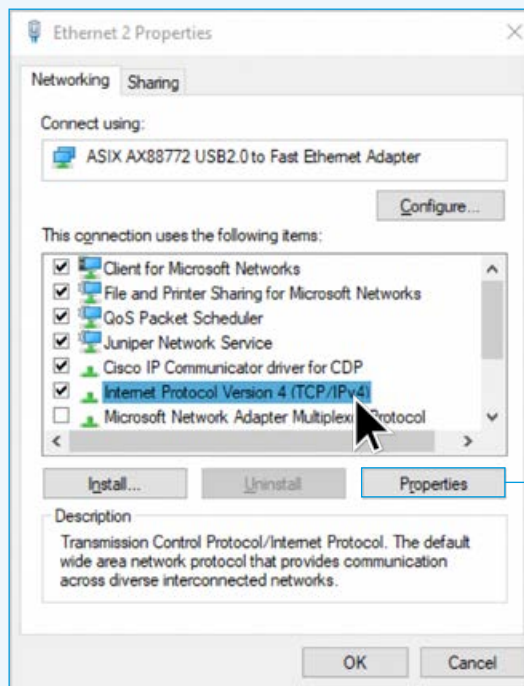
Ethernet 2 Properties

Networking Sharing

Connect using:

ASIX AX88772 USB2.0 to Fast Ethernet Adapter

Configure...

This connection uses the following items:

Client for Microsoft Networks
File and Printer Sharing for Microsoft Networks
QoS Packet Scheduler
Juniper Network Service
Cisco IP Communicator driver for CDP
Internet Protocol Version 4 (TCP/IPv4)
Microsoft Network Adapter Multiplex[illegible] Protocol

Install... Uninstall Properties

Description

Transmission Control Protocol/Internet Protocol. The default wide area network protocol that provides communication across diverse interconnected networks.

OK Cancel